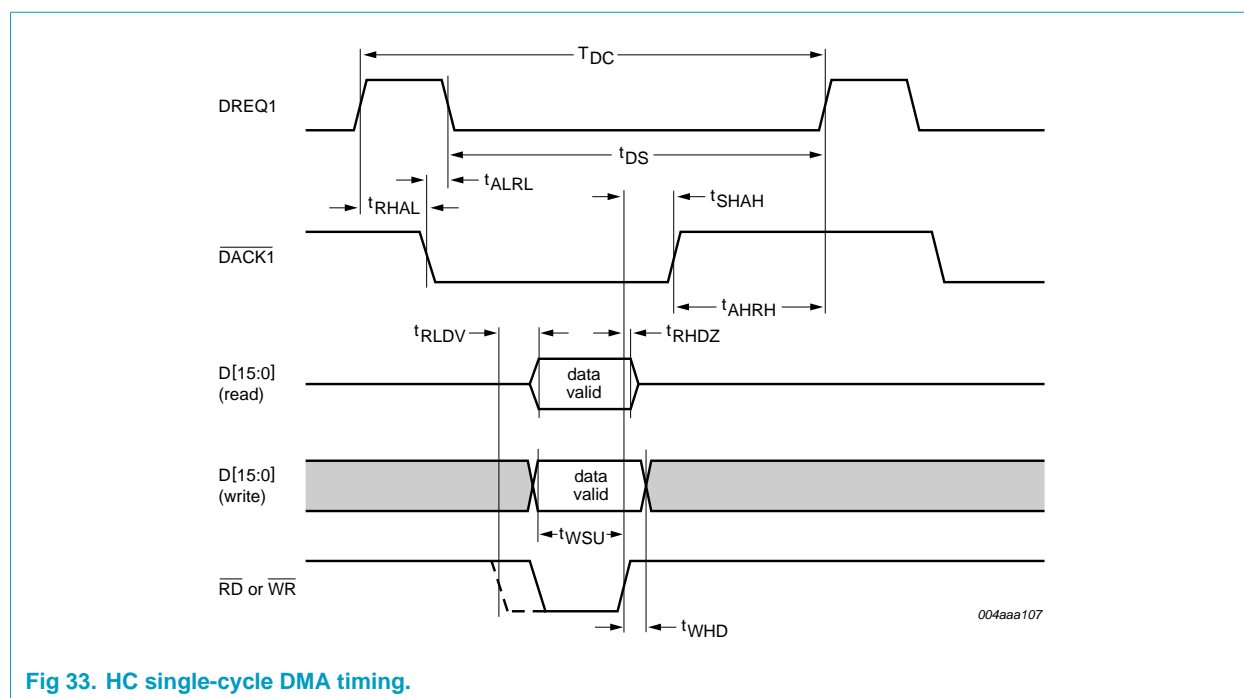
$T_{DC}$

DREQ1

$t_{DS}$

$t_{ALRL}$

$t_{RHAL}$

$t_{SHAH}$

$\overline{DACK1}$

$t_{AHRH}$

$t_{RLDV}$

$t_{RHDZ}$

D[15:0] (read)

data valid

D[15:0] (write)

data valid

$t_{WSU}$

$\overline{RD}$ or $\overline{WR}$

004aaa107

$t_{WHD}$

Fig 33. HC single-cycle DMA timing.